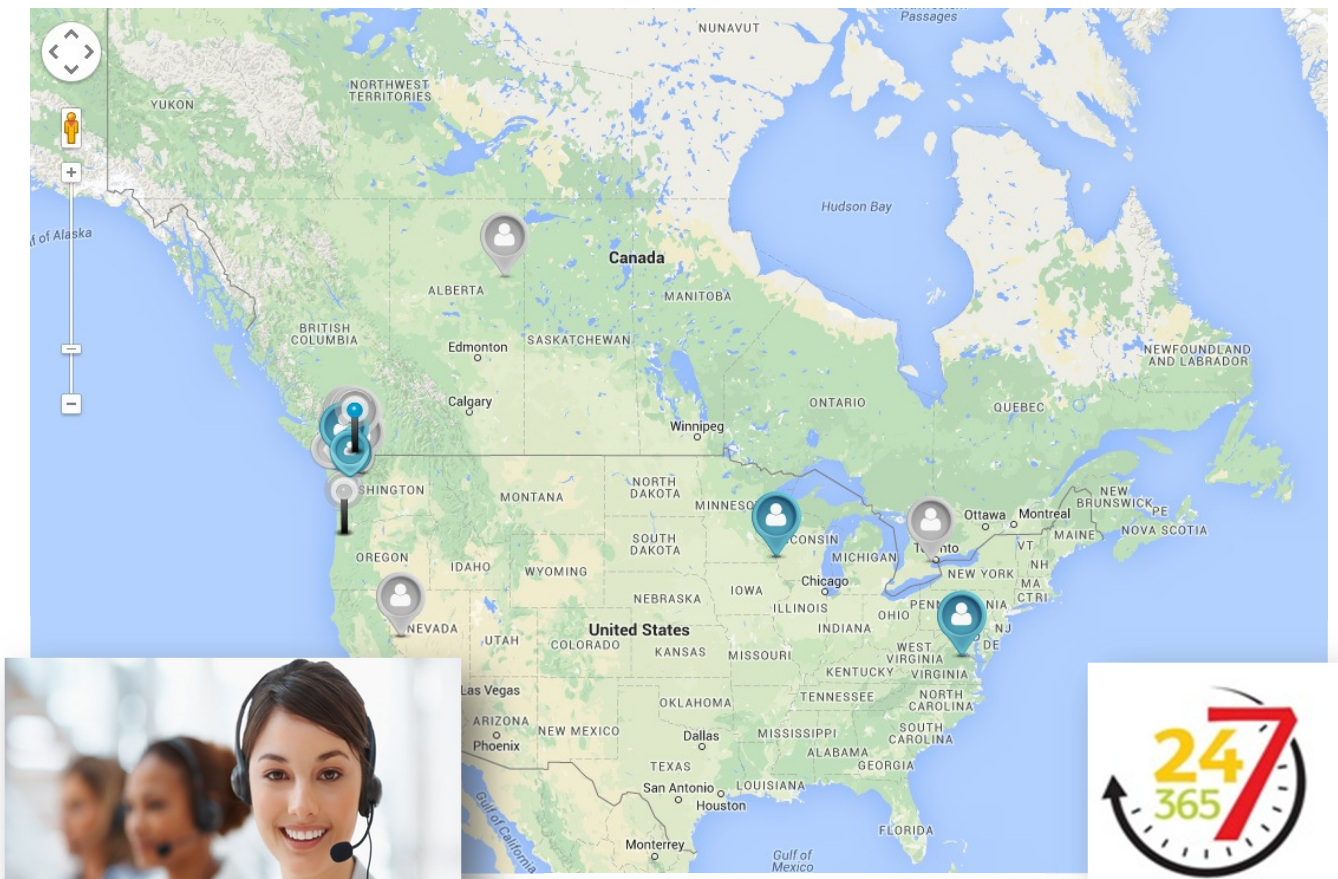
Passages
NUNAVUT
NORTHWEST TERRITORIES
YUKON
of Alaska
Hudson Bay
Canada
ALBERTA
MANITOBA
BRITISH COLUMBIA
Edmonton
SASKATCHEWAN
NEWFOUNDLAND AND LABRADOR
Calgary
ONTARIO
QUEBEC
Winnipeg
SHINGTON
MONTANA
NORTH DAKOTA
MINNESO
NEW BRUNSWICK
PE
Ottawa
Montreal
NOVA SCOTIA
OREGON
SOUTH DAKOTA
CONSIN
MICHIGAN
nto
VT
MAINE
NH
IDAHO
WYOMING
NEW YORK
MA
Chicago
IOWA
CT
RI
NEBRASKA
ILLINOIS
OHIO
PENN
NIA
NEVADA
UTAH
United States
COLORADO
INDIANA
NJ
DE
KANSAS
MISSOURI
WEST VIRGINIA
VIRGINIA
KENTUCKY
TENNESSEE
NORTH CAROLINA
Las Vegas
OKLAHOMA
ARIZONA
Phoenix
NEW MEXICO
Dallas
MISSISSIPPI
SOUTH CAROLINA
ALABAMA
GEORGIA
TEXAS
San Antonio
LOUISIANA
Houston
Gulf of California
FLORIDA
Monterrey
Gulf of Mexico
24
365
7